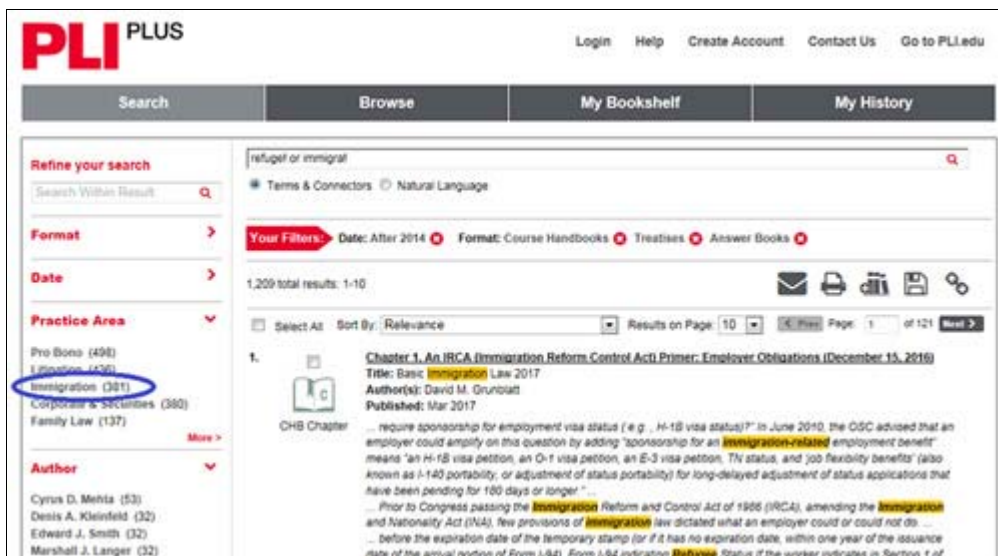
PLI PLUS

Login Help Create Account Contact Us Go to PLI.edu

Search Browse My Bookshelf My History

Refine your search

Search Within Result

Format

Date

Practice Area

Pro Bono (498)
Litigation (436)
Immigration (381)
Corporate & Securities (380)
Family Law (137)

More >

Author

Cyrus D. Mehta (53)
Denis A. Kleinfeld (32)
Edward J. Smith (32)
Marshall J. Langer (32)

refuge! or immigra!

Terms & Connectors Natural Language

Your Filters: Date: After 2014 Format: Course Handbooks Treatises Answer Books

1,209 total results: 1-10

Select All Sort By: Relevance Results on Page: 10 < Prev Page: 1 of 121 Next >

1.

CHB Chapter

Chapter 1. An IRCA (Immigration Reform Control Act) Primer: Employer Obligations (December 15, 2016)
Title: Basic Immigration Law 2017
Author(s): David M. Grunblatt
Published: Mar 2017

... require sponsorship for employment visa status (e.g., H-1B visa status)?" In June 2010, the OSC advised that an employer could amplify on this question by adding "sponsorship for an immigration-related employment benefit" means "an H-1B visa petition, an O-1 visa petition, an E-3 visa petition, TN status, and 'job flexibility benefits' (also known as I-140 portability, or adjustment of status portability) for long-delayed adjustment of status applications that have been pending for 180 days or longer." ...
... Prior to Congress passing the Immigration Reform and Control Act of 1986 (IRCA), amending the Immigration and Nationality Act (INA), few provisions of immigration law dictated what an employer could or could not do. ...
... before the expiration date of the temporary stamp (or if it has no expiration date, within one year of the issuance date of the arrival portion of Form I-94), Form I-94 indicating Refugee Status if the worker indicates in Section 1 of